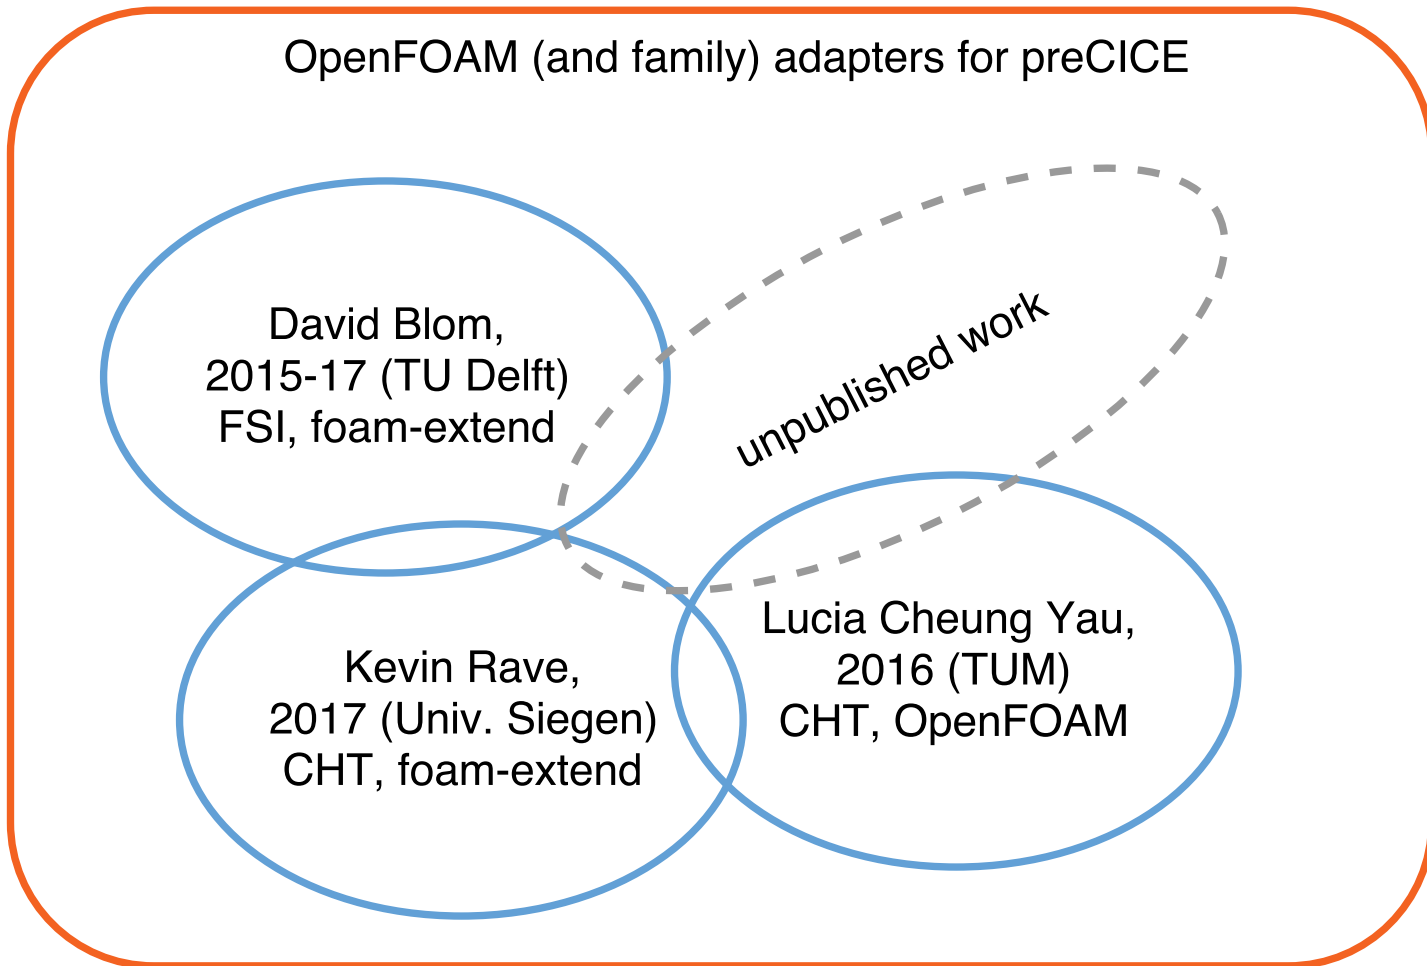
OpenFOAM (and family) adapters for preCICE

David Blom,
2015-17 (TU Delft)
FSI, foam-extend

unpublished work

Kevin Rave,
2017 (Univ. Siegen)
CHT, foam-extend

Lucia Cheung Yau,
2016 (TUM)
CHT, OpenFOAM